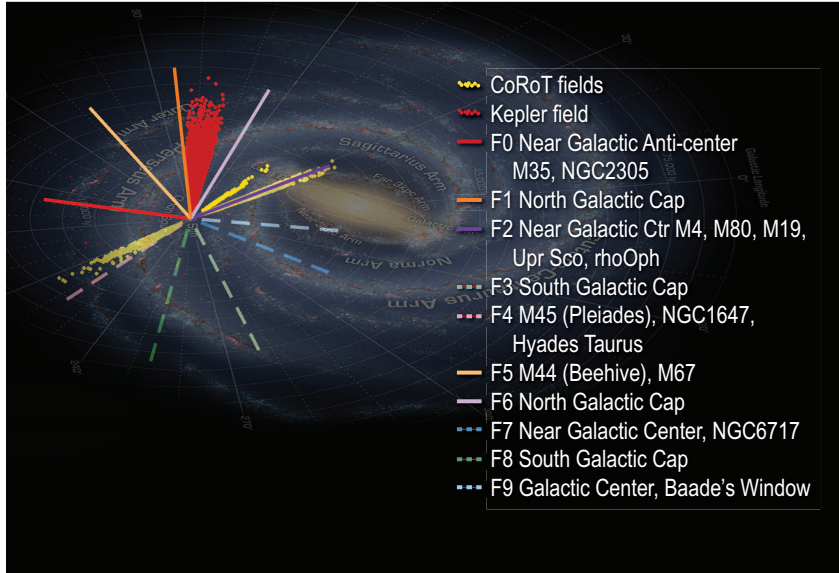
CoRoT fields
Kepler field
F0 Near Galactic Anti-center M35, NGC2305
F1 North Galactic Cap
F2 Near Galactic Ctr M4, M80, M19, Upr Sco, rhoOph
F3 South Galactic Cap
F4 M45 (Pleiades), NGC1647, Hyades Taurus
F5 M44 (Beehive), M67
F6 North Galactic Cap
F7 Near Galactic Center, NGC6717
F8 South Galactic Cap
F9 Galactic Center, Baade's Window

Sagittarius Arm
Perseus Arm
Norma Arm
Scutum-Centaurus Arm
Far 3kpc Arm
Galactic Longitude
90°
180°
270°
0°